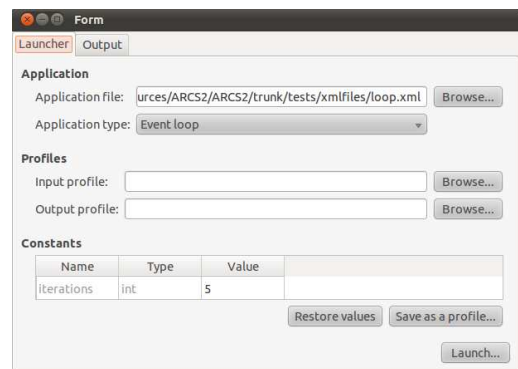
Form

Launcher Output

Application

Application file: urces/ARCS2/ARCS2/trunk/tests/xmlfiles/loop.xml Browse...

Application type: Event loop

Profiles

Input profile: Browse...

Output profile: Browse...

Constants

| Name | Type | Value |
|---|---|---|
| iterations | int | 5 |

Restore values Save as a profile...

Launch...